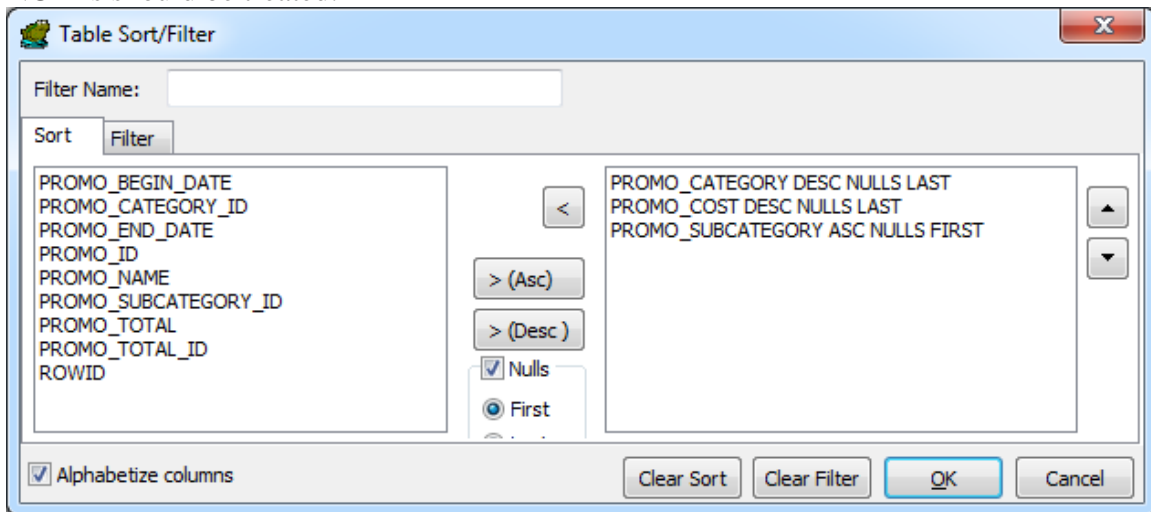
Table Sort/Filter

Filter Name:

Sort

Filter

PROMO_BEGIN_DATE
PROMO_CATEGORY_ID
PROMO_END_DATE
PROMO_ID
PROMO_NAME
PROMO_SUBCATEGORY_ID
PROMO_TOTAL
PROMO_TOTAL_ID
ROWID

<

> (Asc)

> (Desc )

Nulls

First

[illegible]

PROMO_CATEGORY DESC NULLS LAST
PROMO_COST DESC NULLS LAST
PROMO_SUBCATEGORY ASC NULLS FIRST

Alphabetize columns

Clear Sort

Clear Filter

OK

Cancel